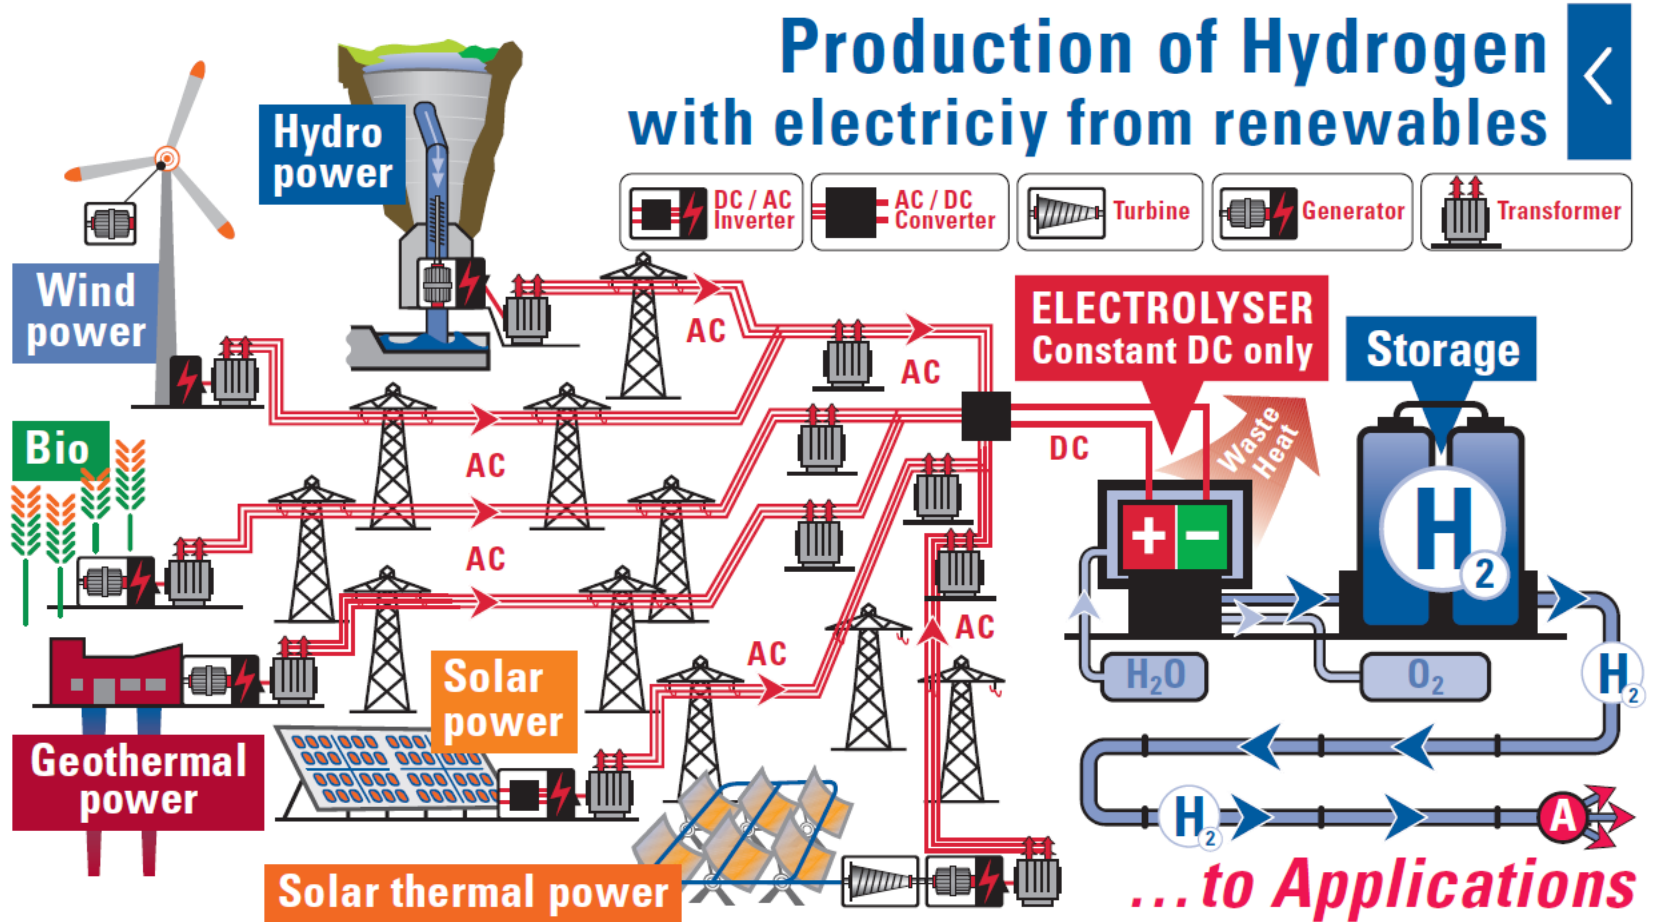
Production of Hydrogen
with electriciy from renewables

DC / AC Inverter
AC / DC Converter
Turbine
Generator
Transformer

Hydro power

Wind power

Bio

Geothermal power

Solar power

Solar thermal power

AC
AC
AC
AC
AC
AC
DC

ELECTROLYSER
Constant DC only

Storage

Waste Heat

+ −

$H_2$

$H_2O$

$O_2$

$H_2$

$H_2$

A

...to Applications